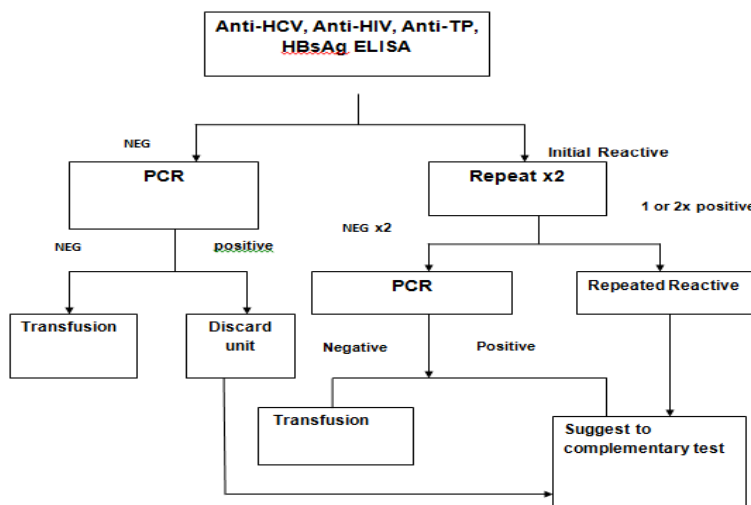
Anti-HCV, Anti-HIV, Anti-TP, HBsAg ELISA

NEG

Initial Reactive

PCR

Repeat x2

1 or 2x positive

NEG

positive

NEG x2

PCR

Repeated Reactive

Transfusion

Discard unit

Negative

Positive

Transfusion

Suggest to complementary test